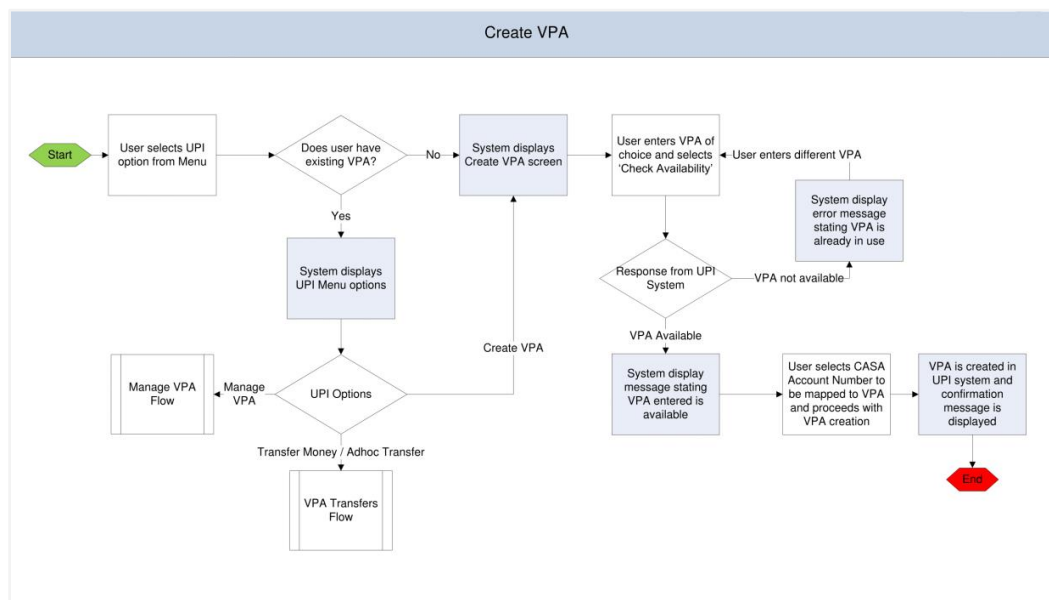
Create VPA

Start

User selects UPI option from Menu

Does user have existing VPA?

No

Yes

System displays Create VPA screen

User enters VPA of choice and selects 'Check Availability'

User enters different VPA

System display error message stating VPA is already in use

Response from UPI System

VPA not available

VPA Available

System displays UPI Menu options

Create VPA

Manage VPA Flow

Manage VPA

UPI Options

Transfer Money / Adhoc Transfer

VPA Transfers Flow

System display message stating VPA entered is available

User selects CASA Account Number to be mapped to VPA and proceeds with VPA creation

VPA is created in UPI system and confirmation message is displayed

End